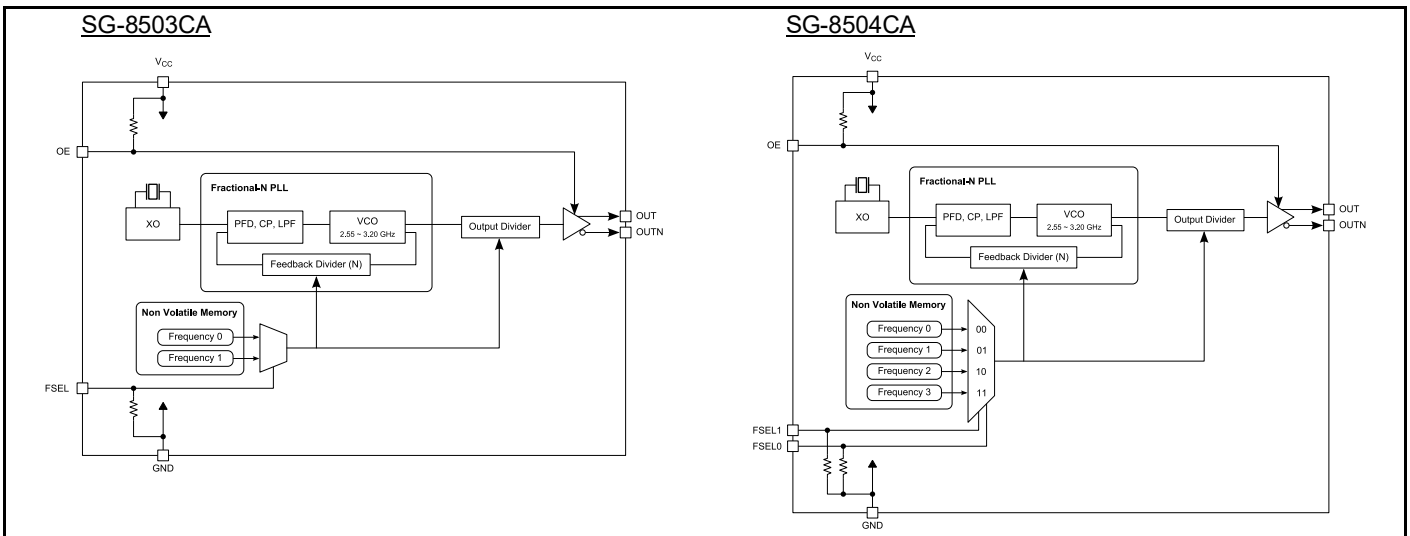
SG-8503CA

$V_{CC}$

OE

Fractional-N PLL

XO

PFD, CP, LPF

VCO
2.55 ~ 3.20 GHz

Output Divider

OUT

OUTN

Feedback Divider (N)

Non Volatile Memory

Frequency 0

Frequency 1

FSEL

GND

SG-8504CA

$V_{CC}$

OE

Fractional-N PLL

XO

PFD, CP, LPF

VCO
2.55 ~ 3.20 GHz

Output Divider

OUT

OUTN

Feedback Divider (N)

Non Volatile Memory

Frequency 0

Frequency 1

Frequency 2

Frequency 3

00

01

10

11

FSEL1

FSEL0

GND